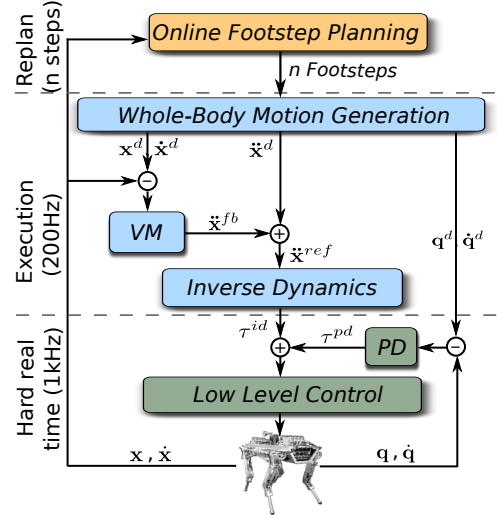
Replan (n steps)

Online Footstep Planning

n Footsteps

Whole-Body Motion Generation

$\mathbf{x}^d$, $\dot{\mathbf{x}}^d$

$\ddot{\mathbf{x}}^d$

Execution (200Hz)

$-$

VM

$\ddot{\mathbf{x}}^{fb}$

$+$

$\ddot{\mathbf{x}}^{ref}$

$\mathbf{q}^d$, $\dot{\mathbf{q}}^d$

Inverse Dynamics

Hard real time (1kHz)

$\tau^{id}$

$\tau^{pd}$

$+$

PD

$-$

Low Level Control

$\mathbf{x}$, $\dot{\mathbf{x}}$

$\mathbf{q}$, $\dot{\mathbf{q}}$